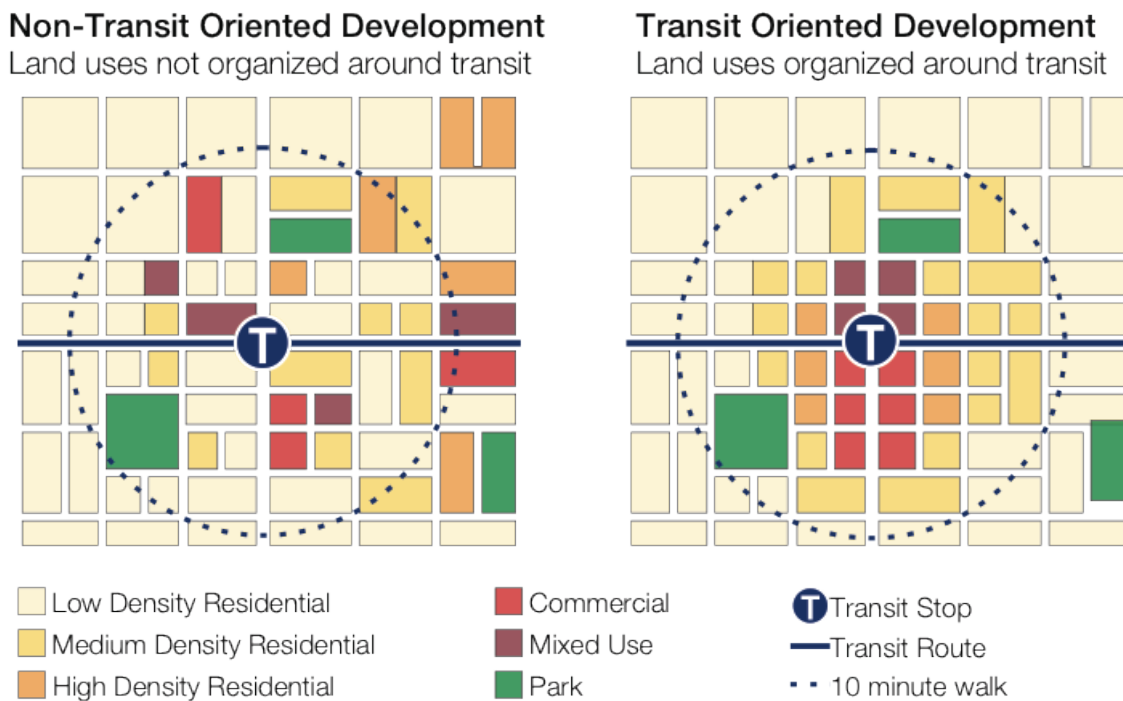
Non-Transit Oriented Development
Land uses not organized around transit

T

Transit Oriented Development
Land uses organized around transit

T

Low Density Residential
Medium Density Residential
High Density Residential
Commercial
Mixed Use
Park
T Transit Stop
Transit Route
10 minute walk